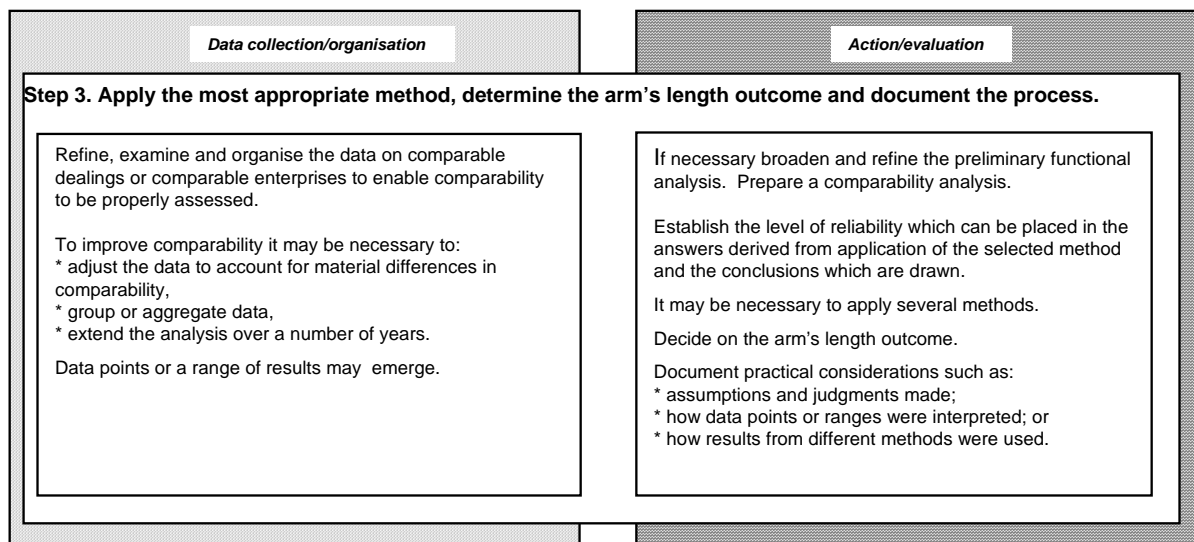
Data collection/organisation

Action/evaluation

Step 3. Apply the most appropriate method, determine the arm's length outcome and document the process.

Refine, examine and organise the data on comparable dealings or comparable enterprises to enable comparability to be properly assessed.

To improve comparability it may be necessary to:
* adjust the data to account for material differences in comparability,
* group or aggregate data,
* extend the analysis over a number of years.

Data points or a range of results may emerge.

If necessary broaden and refine the preliminary functional analysis. Prepare a comparability analysis.

Establish the level of reliability which can be placed in the answers derived from application of the selected method and the conclusions which are drawn.

It may be necessary to apply several methods.

Decide on the arm's length outcome.

Document practical considerations such as:
* assumptions and judgments made;
* how data points or ranges were interpreted; or
* how results from different methods were used.